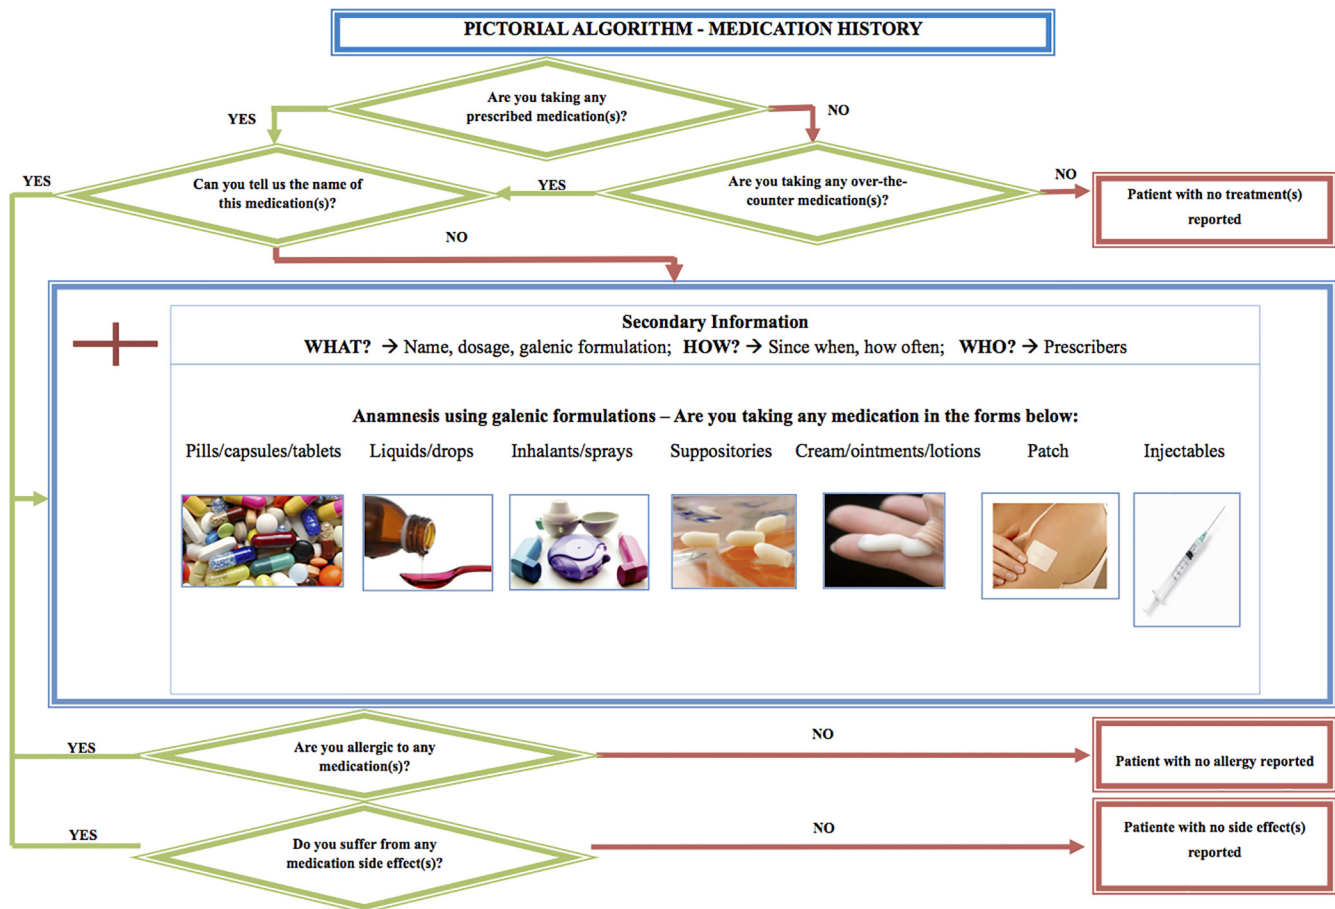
PICTORIAL ALGORITHM - MEDICATION HISTORY

Are you taking any prescribed medication(s)?

YES

NO

YES

Can you tell us the name of this medication(s)?

YES

Are you taking any over-the-counter medication(s)?

NO

Patient with no treatment(s) reported

NO

Secondary Information

WHAT? → Name, dosage, galenic formulation; HOW? → Since when, how often; WHO? → Prescribers

Anamnesis using galenic formulations – Are you taking any medication in the forms below:

Pills/capsules/tablets Liquids/drops Inhalants/sprays Suppositories Cream/ointments/lotions Patch Injectables

YES

Are you allergic to any medication(s)?

NO

Patient with no allergy reported

YES

Do you suffer from any medication side effect(s)?

NO

Patiente with no side effect(s) reported